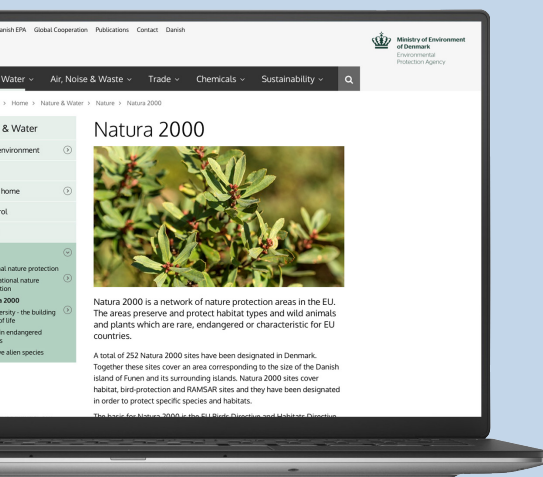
anish EPA Global Cooperation Publications Contact Danish

Ministry of Environment of Denmark
Environmental Protection Agency

Water ⌄ Air, Noise & Waste ⌄ Trade ⌄ Chemicals ⌄ Sustainability ⌄

> Home > Nature & Water > Nature > Natura 2000

& Water
environment
home
rol
al nature protection
tional nature ction
a 2000
ersity - the building of life
n endangered s
e alien species

Natura 2000

Natura 2000 is a network of nature protection areas in the EU. The areas preserve and protect habitat types and wild animals and plants which are rare, endangered or characteristic for EU countries.

A total of 252 Natura 2000 sites have been designated in Denmark. Together these sites cover an area corresponding to the size of the Danish island of Funen and its surrounding islands. Natura 2000 sites cover habitat, bird-protection and RAMSAR sites and they have been designated in order to protect specific species and habitats.

The basis for Natura 2000 is the EU Birds Directive and Habitats Directive